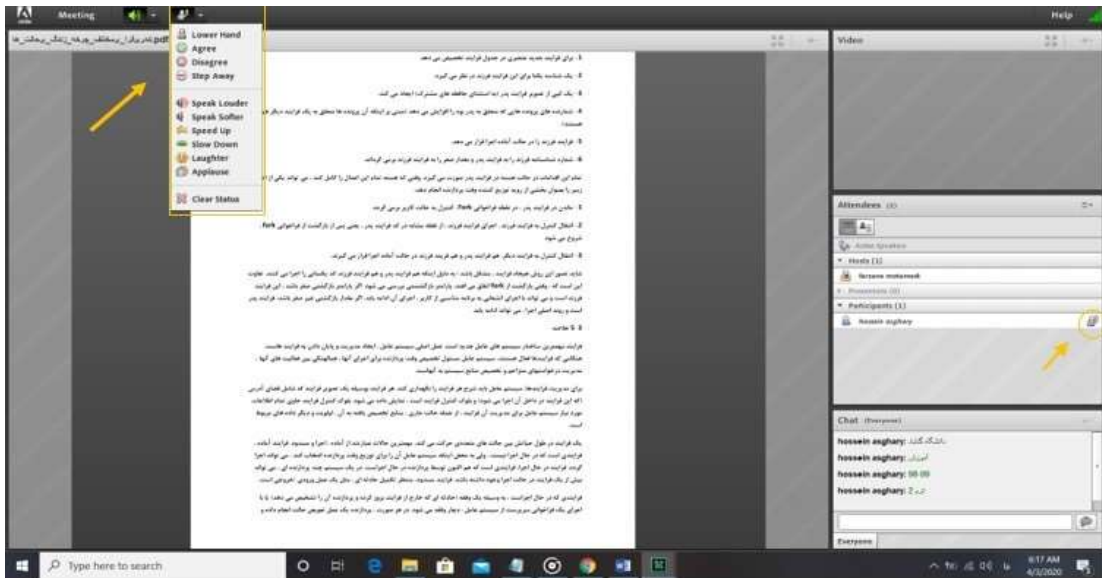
Meeting

Help

Lower Hand
Agree
Disagree
Step Away
Speak Louder
Speak Softer
Speed Up
Slow Down
Laughter
Applause
Clear Status

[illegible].pdf

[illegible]

Video

Attendees (2)

Active Speakers
Hosts (1)
farzane motamedi
Presenters (0)
Participants (1)
hossein asghary

Chat (Everyone)
hossein asghary: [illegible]
hossein asghary: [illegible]
hossein asghary: 98 09
hossein asghary: 2 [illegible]

Everyone

Type here to search

6:17 AM
4/3/2020